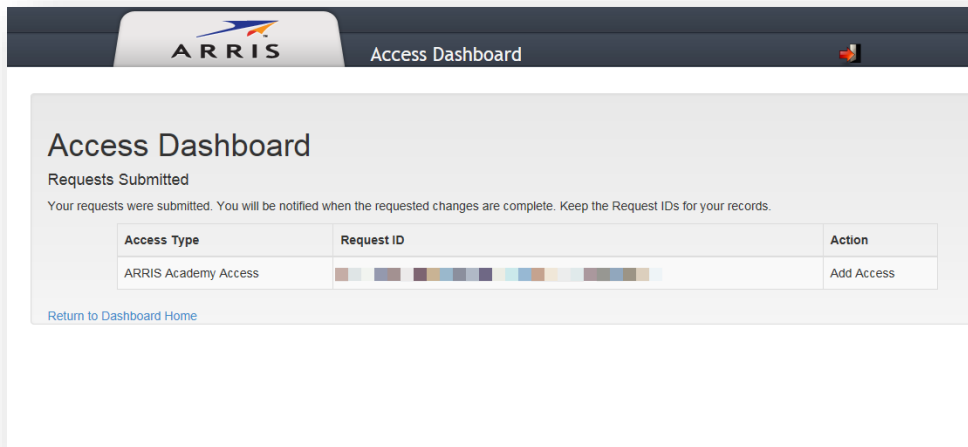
ARRIS

Access Dashboard

Access Dashboard

Requests Submitted

Your requests were submitted. You will be notified when the requested changes are complete. Keep the Request IDs for your records.

| Access Type | Request ID | Action |
|---|---|---|
| ARRIS Academy Access | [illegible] | Add Access |

Return to Dashboard Home